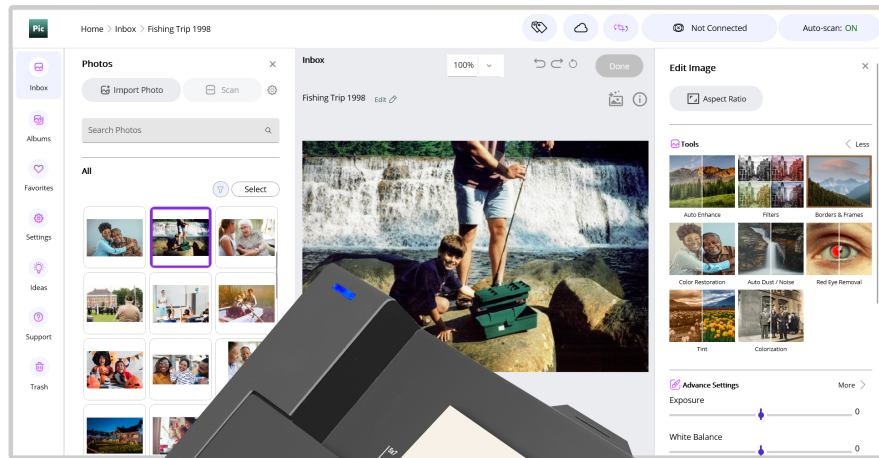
Pic

Home > Inbox > Fishing Trip 1998

Not Connected

Auto-scan: ON

Inbox

Albums

Favorites

Settings

Ideas

Support

Trash

Photos

Import Photo

Scan

Search Photos

All

Select

Inbox

100%

Done

Fishing Trip 1998 Edit

Edit Image

Aspect Ratio

Tools

Less

Auto Enhance

Filters

Borders & Frames

Color Restoration

Auto Dust / Noise

Red Eye Removal

Tint

Colorization

Advance Settings

More

Exposure

0

White Balance

0